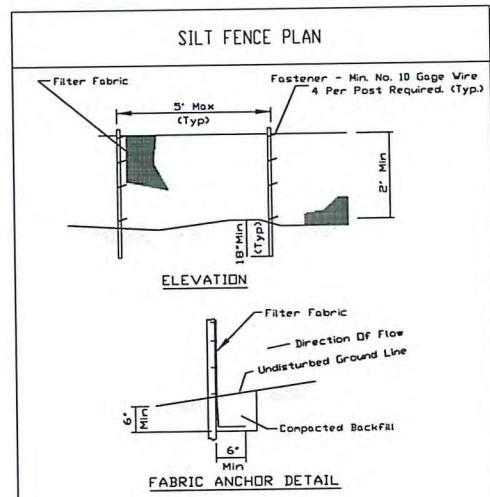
SILT FENCE PLAN

Filter Fabric

Fastener - Min. No. 10 Gage Wire 4 Per Post Required. (Typ.)

5' Max (Typ)

2' Min

18"Min (Typ)

ELEVATION

Filter Fabric

Direction Of Flow

Undisturbed Ground Line

6" Min

Compacted Backfill

6" Min

FABRIC ANCHOR DETAIL